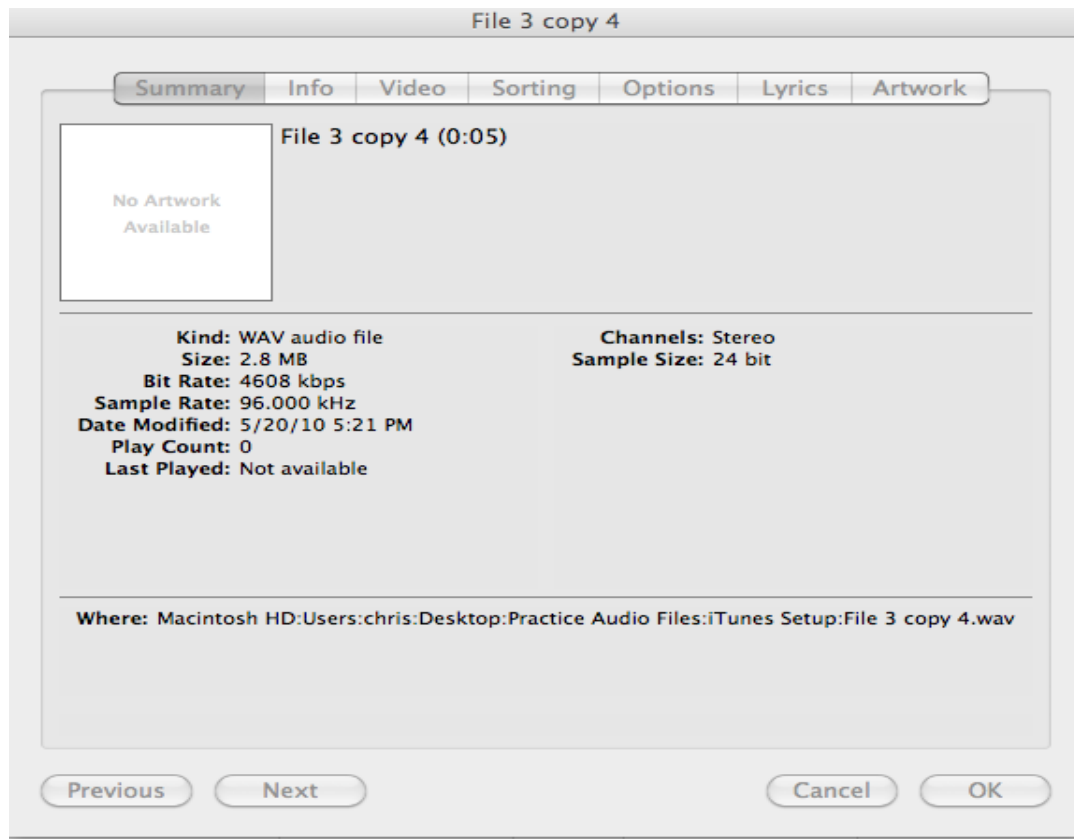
File 3 copy 4

Summary | Info | Video | Sorting | Options | Lyrics | Artwork

No Artwork Available

File 3 copy 4 (0:05)

Kind: WAV audio file
Size: 2.8 MB
Bit Rate: 4608 kbps
Sample Rate: 96.000 kHz
Date Modified: 5/20/10 5:21 PM
Play Count: 0
Last Played: Not available

Channels: Stereo
Sample Size: 24 bit

Where: Macintosh HD:Users:chris:Desktop:Practice Audio Files:iTunes Setup:File 3 copy 4.wav

Previous | Next | Cancel | OK